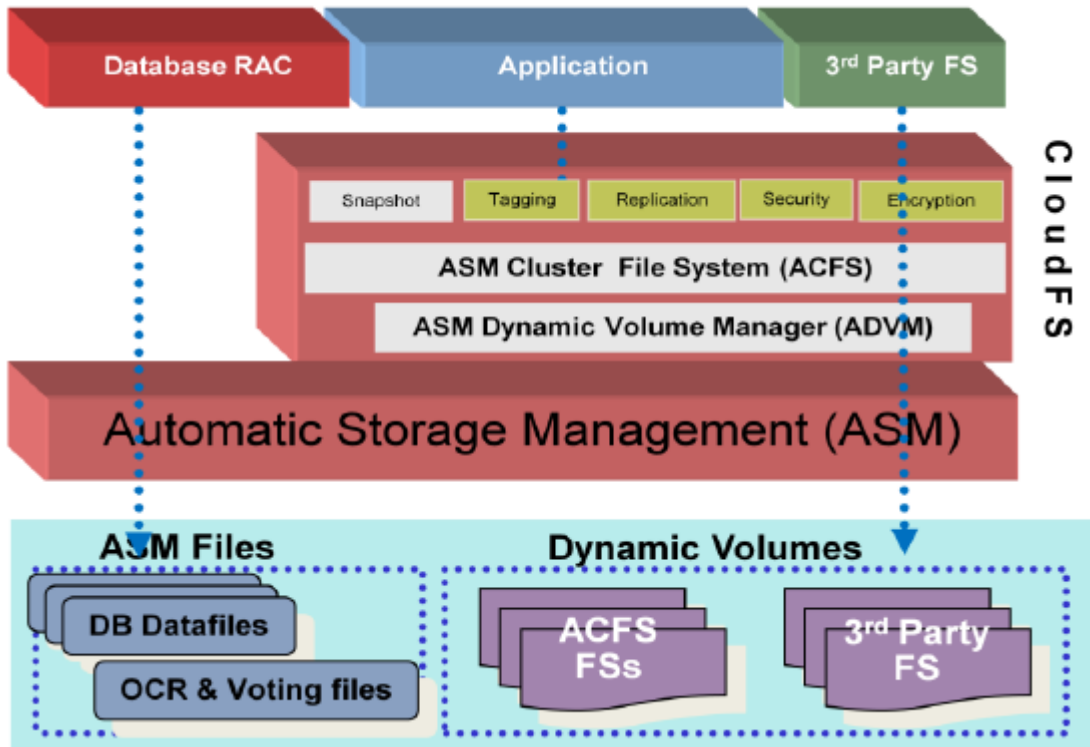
Database RAC

Application

3$^{rd}$ Party FS

CloudFS

Snapshot

Tagging

Replication

Security

Encryption

ASM Cluster File System (ACFS)

ASM Dynamic Volume Manager (ADVM)

Automatic Storage Management (ASM)

ASM Files

Dynamic Volumes

DB Datafiles

OCR & Voting files

ACFS FSs

3$^{rd}$ Party FS